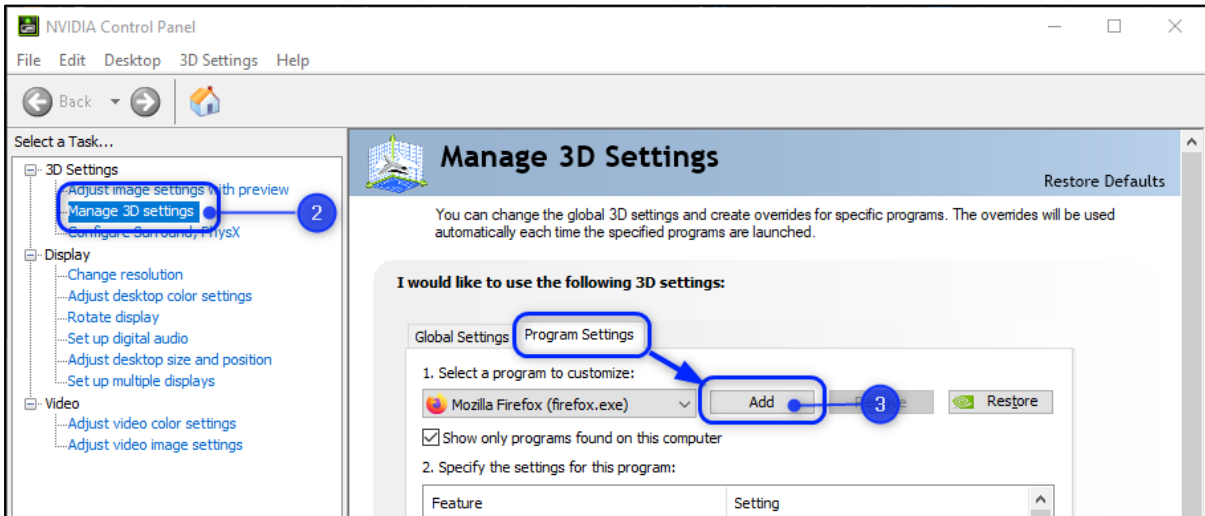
NVIDIA Control Panel

File Edit Desktop 3D Settings Help

Back

Select a Task...

3D Settings
Adjust image settings with preview
Manage 3D settings
Configure Surround, PhysX
Display
Change resolution
Adjust desktop color settings
Rotate display
Set up digital audio
Adjust desktop size and position
Set up multiple displays
Video
Adjust video color settings
Adjust video image settings

2

Manage 3D Settings

Restore Defaults

You can change the global 3D settings and create overrides for specific programs. The overrides will be used automatically each time the specified programs are launched.

I would like to use the following 3D settings:

Global Settings Program Settings

1. Select a program to customize:

Mozilla Firefox (firefox.exe)

Add

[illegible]e

3

Restore

Show only programs found on this computer

2. Specify the settings for this program:

| Feature | Setting |
|---|---|